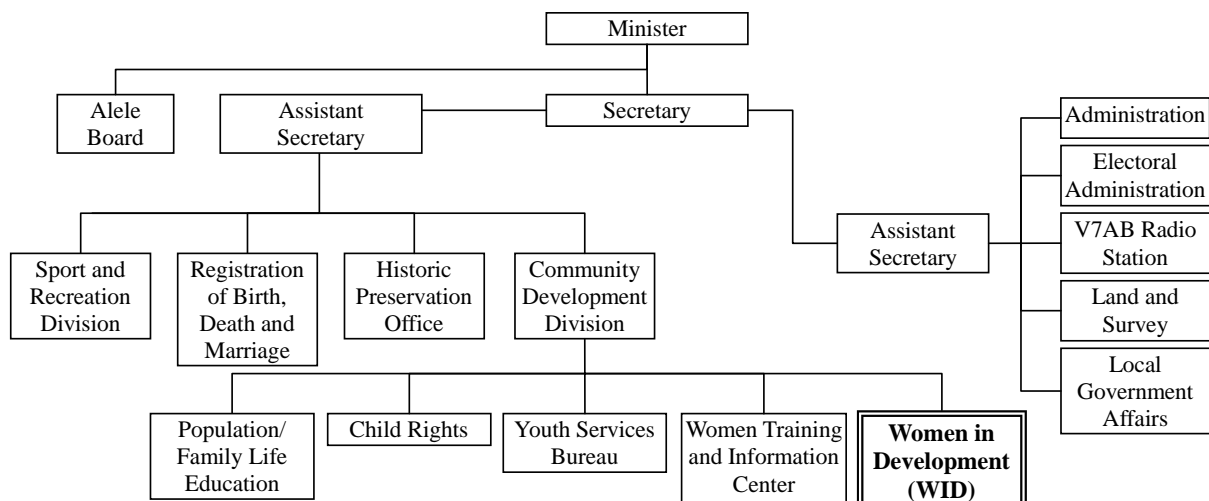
Minister

Alele Board

Assistant Secretary

Secretary

Sport and Recreation Division

Registration of Birth, Death and Marriage

Historic Preservation Office

Community Development Division

Population/ Family Life Education

Child Rights

Youth Services Bureau

Women Training and Information Center

**Women in Development (WID)**

Assistant Secretary

Administration

Electoral Administration

V7AB Radio Station

Land and Survey

Local Government Affairs